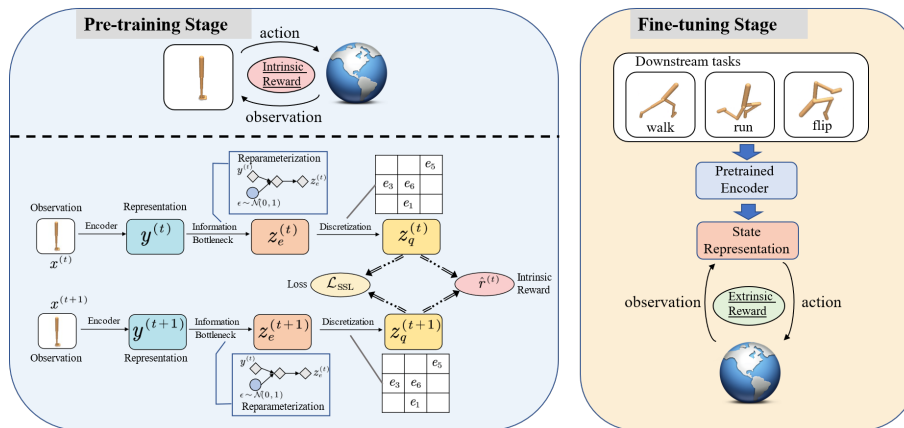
Pre-training Stage

action

Intrinsic Reward

observation

Reparameterization

$y^{(t)}$

$z_e^{(t)}$

$\epsilon \sim \mathcal{N}(0,1)$

| | | $e_5$ |
|---|---|---|
| $e_3$ | $e_6$ | |
| | $e_1$ | |

Observation

Encoder

Representation

$y^{(t)}$

Information Bottleneck

$z_e^{(t)}$

Discretization

$z_q^{(t)}$

$x^{(t)}$

Loss

$\mathcal{L}_{\text{SSL}}$

$\hat{r}^{(t)}$

Intrinsic Reward

$x^{(t+1)}$

Encoder

$y^{(t+1)}$

Information Bottleneck

$z_e^{(t+1)}$

Discretization

$z_q^{(t+1)}$

Observation

Representation

$y^{(t)}$

$z_e^{(t)}$

$\epsilon \sim \mathcal{N}(0,1)$

Reparameterization

| | | $e_5$ |
|---|---|---|
| $e_3$ | $e_6$ | |
| | $e_1$ | |

Fine-tuning Stage

Downstream tasks

walk

run

flip

Pretrained Encoder

State Representation

observation

Extrinsic Reward

action